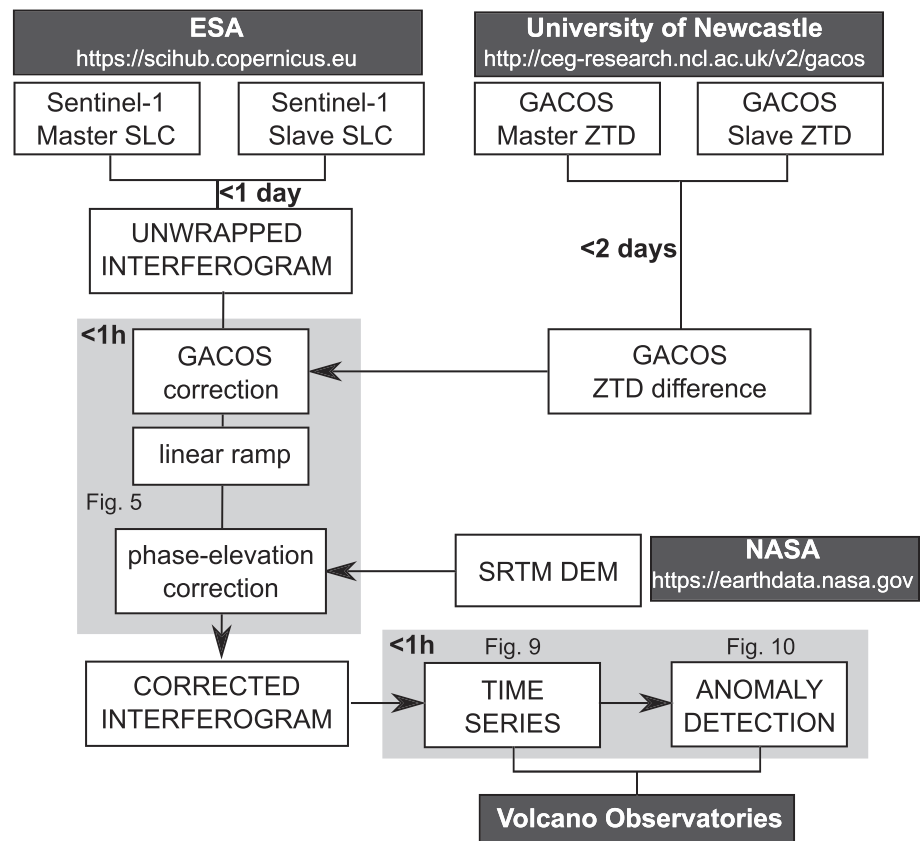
ESA
https://scihub.copernicus.eu

University of Newcastle
http://ceg-research.ncl.ac.uk/v2/gacos

Sentinel-1 Master SLC

Sentinel-1 Slave SLC

GACOS Master ZTD

GACOS Slave ZTD

<1 day

UNWRAPPED INTERFEROGRAM

<2 days

<1h

GACOS correction

GACOS ZTD difference

linear ramp

Fig. 5

phase-elevation correction

SRTM DEM

NASA
https://earthdata.nasa.gov

<1h

Fig. 9

Fig. 10

CORRECTED INTERFEROGRAM

TIME SERIES

ANOMALY DETECTION

Volcano Observatories